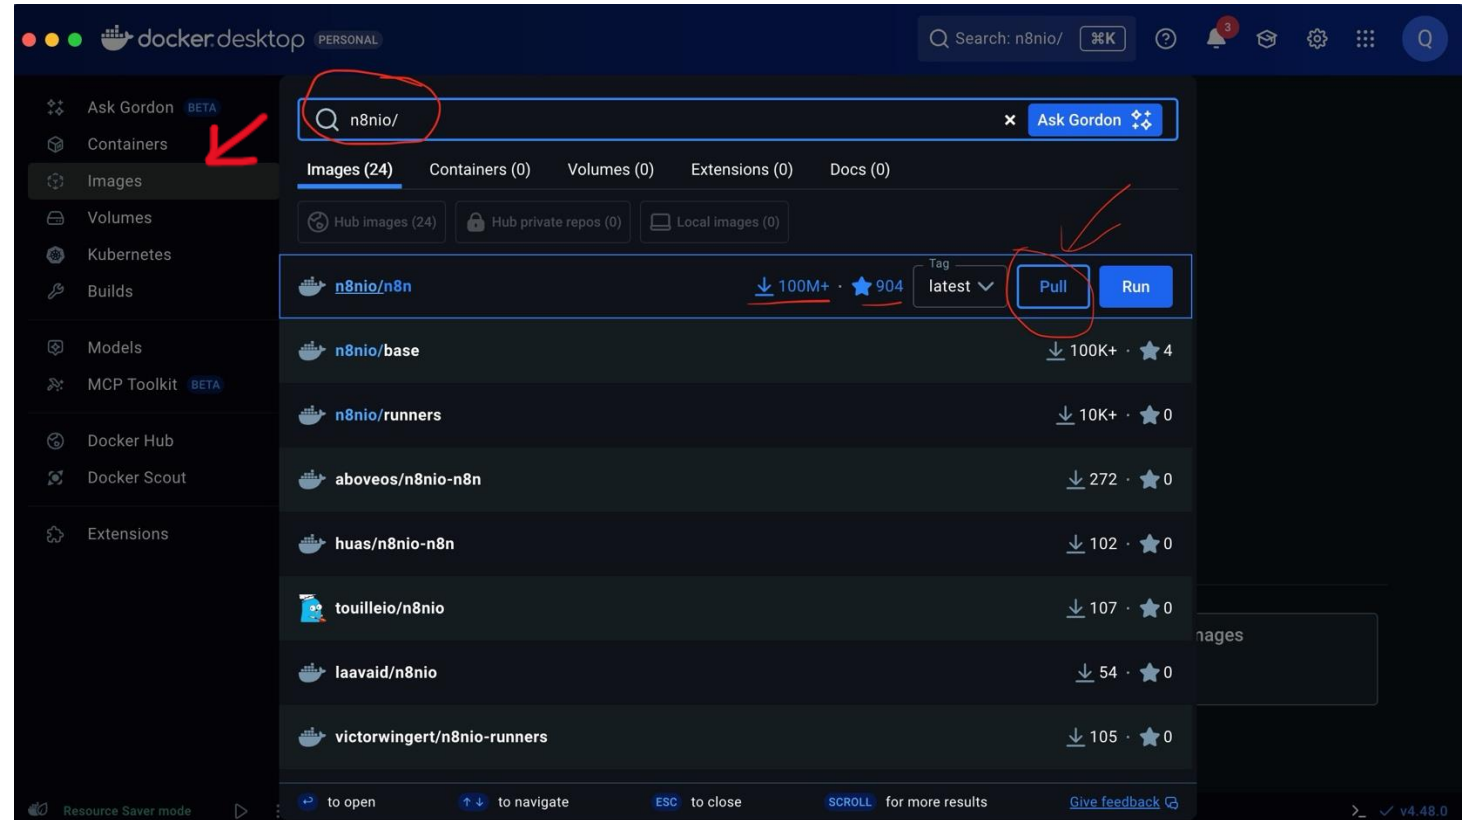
docker desktop PERSONAL

Search: n8nio/ ⌘K

3

Q

Ask Gordon BETA
Containers
Images
Volumes
Kubernetes
Builds
Models
MCP Toolkit BETA
Docker Hub
Docker Scout
Extensions

n8nio/

Ask Gordon

Images (24) Containers (0) Volumes (0) Extensions (0) Docs (0)

Hub images (24) Hub private repos (0) Local images (0)

| | | | | |
|---|---|---|---|---|
| n8nio/n8n | 100M+ · 904 | Tag latest | Pull | Run |
| n8nio/base | 100K+ · 4 | | | |
| n8nio/runners | 10K+ · 0 | | | |
| aboveos/n8nio-n8n | 272 · 0 | | | |
| huas/n8nio-n8n | 102 · 0 | | | |
| touilleio/n8nio | 107 · 0 | | | |
| laavaid/n8nio | 54 · 0 | | | |
| victorwingert/n8nio-runners | 105 · 0 | | | |

nages

to open ↑↓ to navigate ESC to close SCROLL for more results Give feedback

Resource Saver mode

v4.48.0